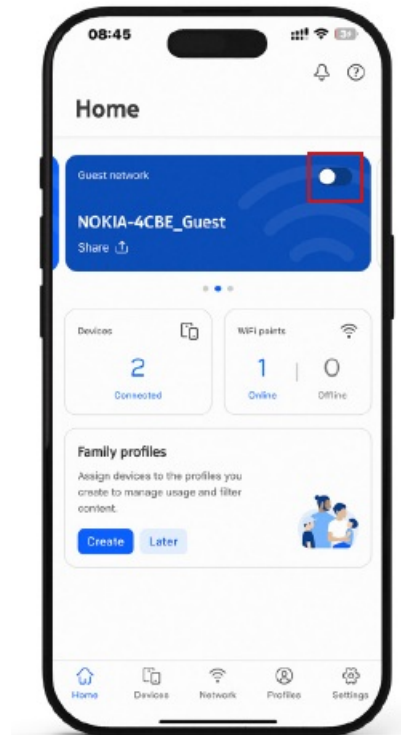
08:45

Home

Guest network

NOKIA-4CBE_Guest

Share

Devices

2

Connected

WiFi points

1

Online

0

Offline

Family profiles

Assign devices to the profiles you create to manage usage and filter content.

Create

Later

Home

Devices

Network

Profiles

Settings